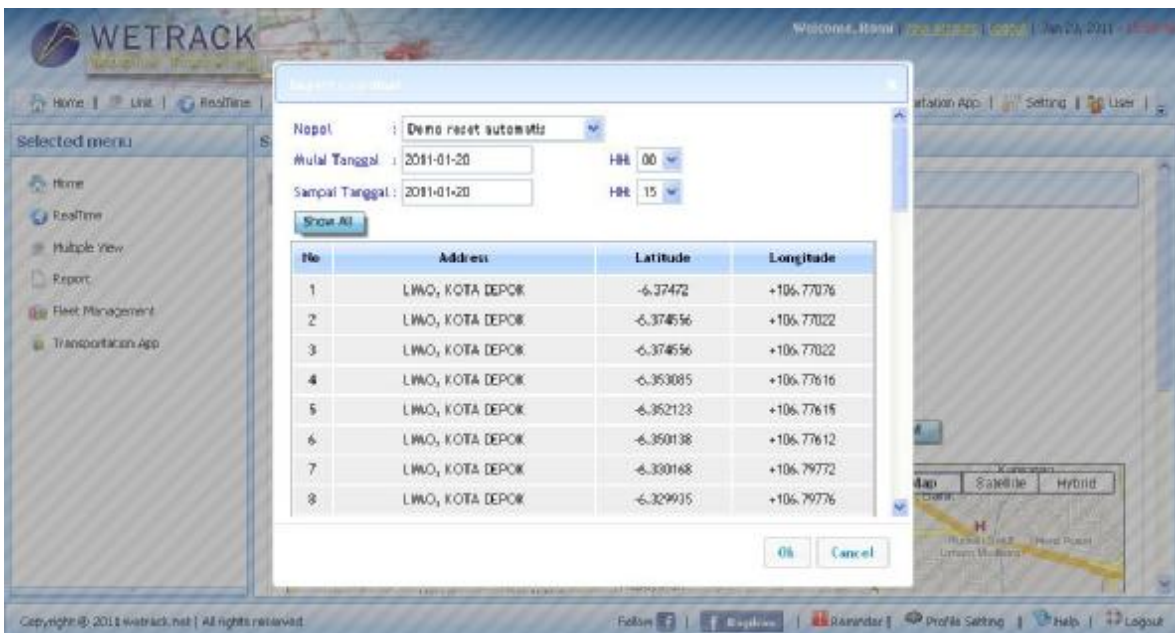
WETRACK

Welcome, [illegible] | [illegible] | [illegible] | Jan 20, 2011 - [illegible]

Home | Unit | RealTime | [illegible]tation App | Setting | User |

Selected menu

Home
RealTime
Multiple View
Report
Fleet Management
Transportation App

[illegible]

Nopol : Demo reset automatis
Mulai Tanggal : 2011-01-20 HH: 00
Sampai Tanggal : 2011-01-20 HH: 15
Show All

| No | Address | Latitude | Longitude |
|---|---|---|---|
| 1 | LIMO, KOTA DEPOK | -6.37472 | +106.77076 |
| 2 | LIMO, KOTA DEPOK | -6.374556 | +106.77022 |
| 3 | LIMO, KOTA DEPOK | -6.374556 | +106.77022 |
| 4 | LIMO, KOTA DEPOK | -6.353085 | +106.77616 |
| 5 | LIMO, KOTA DEPOK | -6.352123 | +106.77615 |
| 6 | LIMO, KOTA DEPOK | -6.350138 | +106.77612 |
| 7 | LIMO, KOTA DEPOK | -6.330168 | +106.79772 |
| 8 | LIMO, KOTA DEPOK | -6.329935 | +106.79776 |

Ok Cancel

Map Satellite Hybrid

Copyright © 2011 wetrack.net | All rights reserved

Follow | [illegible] | Reminder | Profile Setting | Help | Logout